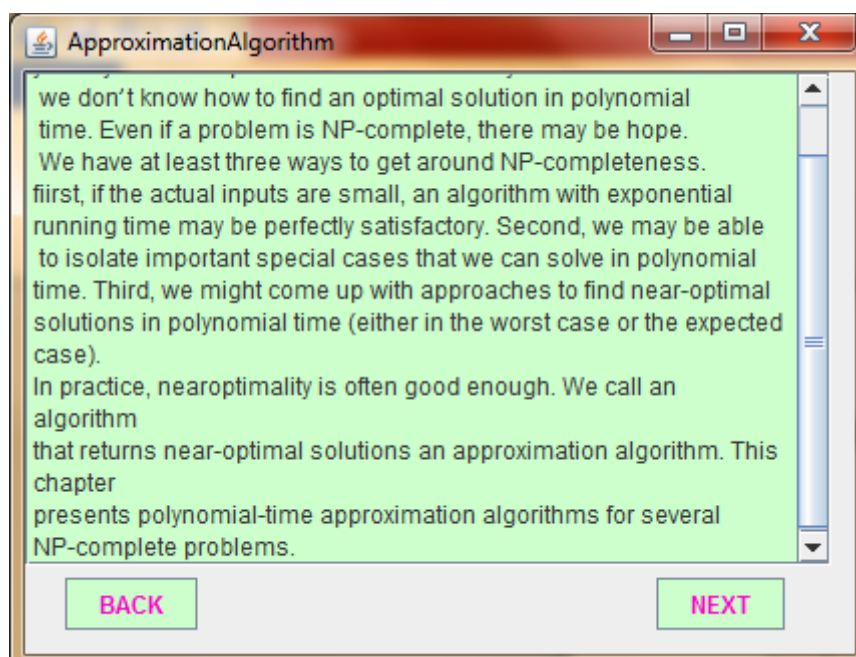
ApproximationAlgorithm

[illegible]
we don't know how to find an optimal solution in polynomial time. Even if a problem is NP-complete, there may be hope. We have at least three ways to get around NP-completeness. fiirst, if the actual inputs are small, an algorithm with exponential running time may be perfectly satisfactory. Second, we may be able to isolate important special cases that we can solve in polynomial time. Third, we might come up with approaches to find near-optimal solutions in polynomial time (either in the worst case or the expected case).
In practice, nearoptimality is often good enough. We call an algorithm
that returns near-optimal solutions an approximation algorithm. This chapter
presents polynomial-time approximation algorithms for several NP-complete problems.

BACK

NEXT